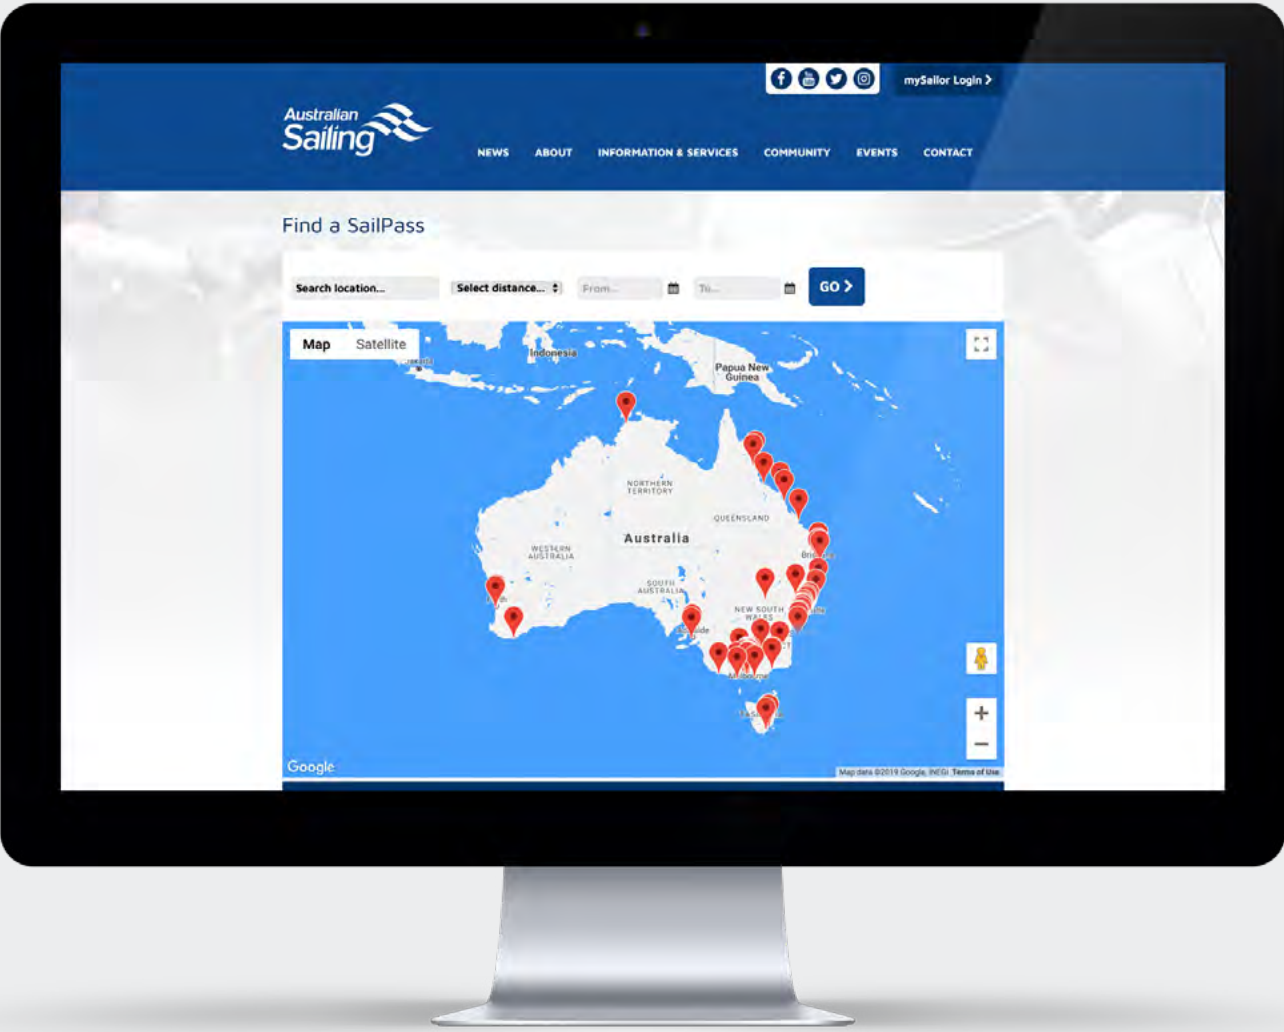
mySailor Login >

Australian Sailing

NEWS ABOUT INFORMATION & SERVICES COMMUNITY EVENTS CONTACT

Find a SailPass

Search location...
Select distance...
From...
To...
GO >

Map Satellite

Indonesia
Papua New Guinea
NORTHERN TERRITORY
QUEENSLAND
Australia
WESTERN AUSTRALIA
SOUTH AUSTRALIA
NEW SOUTH WALES

Google
Map data ©2019 Google, INEGI Terms of Use